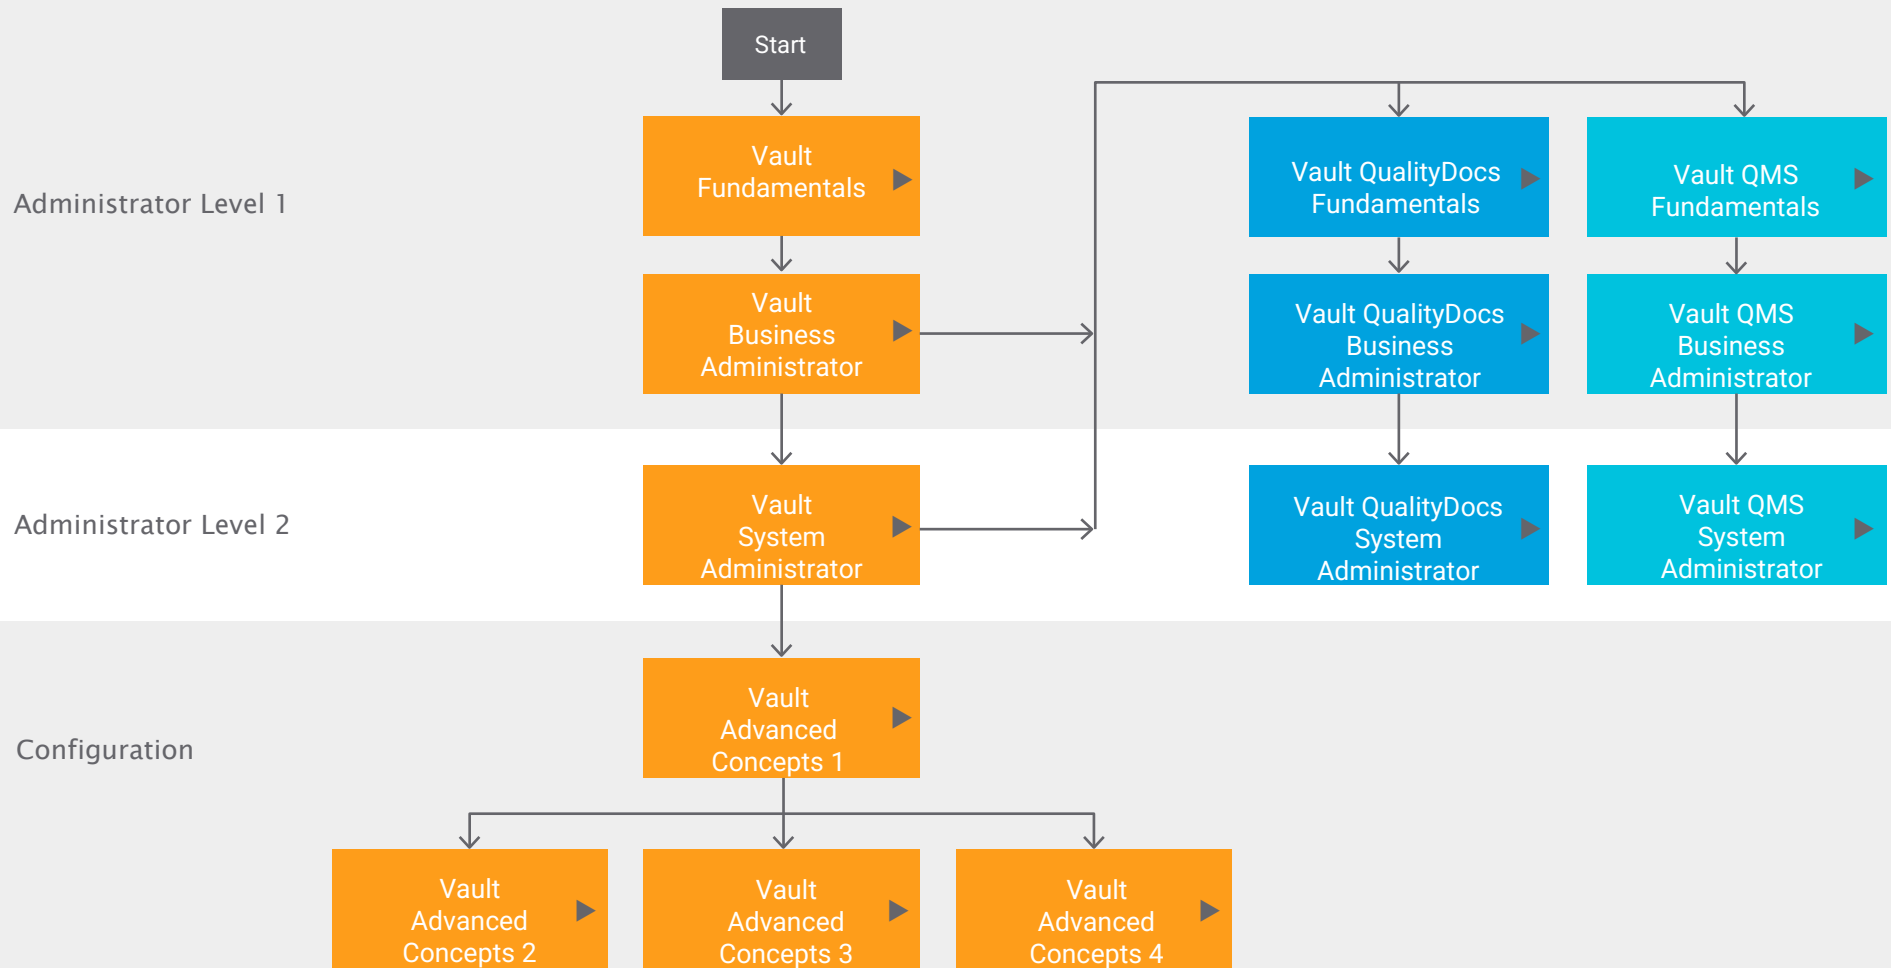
Start

Administrator Level 1

Vault Fundamentals

Vault QualityDocs Fundamentals

Vault QMS Fundamentals

Vault Business Administrator

Vault QualityDocs Business Administrator

Vault QMS Business Administrator

Administrator Level 2

Vault System Administrator

Vault QualityDocs System Administrator

Vault QMS System Administrator

Configuration

Vault Advanced Concepts 1

Vault Advanced Concepts 2

Vault Advanced Concepts 3

Vault Advanced Concepts 4